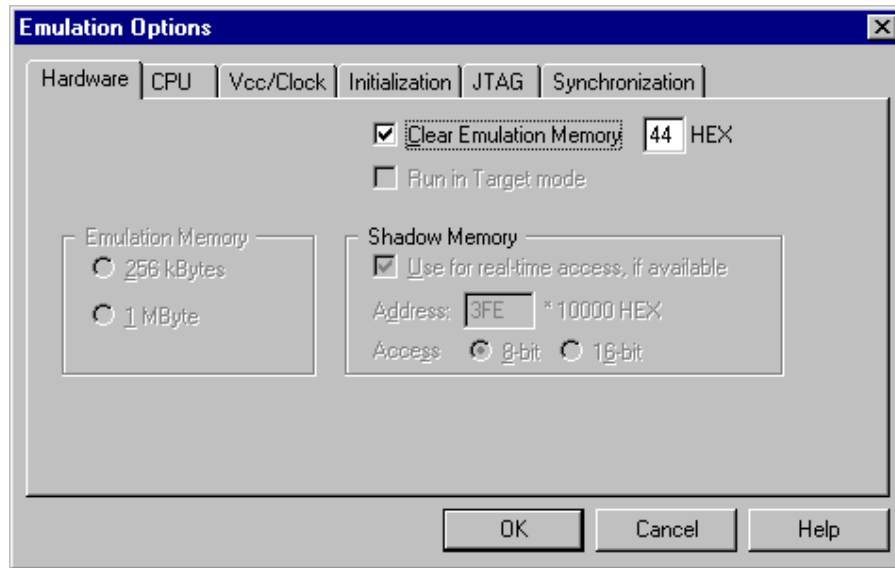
Emulation Options

Hardware | CPU | Vcc/Clock | Initialization | JTAG | Synchronization

☑ Clear Emulation Memory 44 HEX

☐ Run in Target mode

Emulation Memory
○ 256 kBytes
○ 1 MByte

Shadow Memory
☑ Use for real-time access, if available
Address: 3FE * 10000 HEX
Access ◉ 8-bit ○ 16-bit

OK Cancel Help